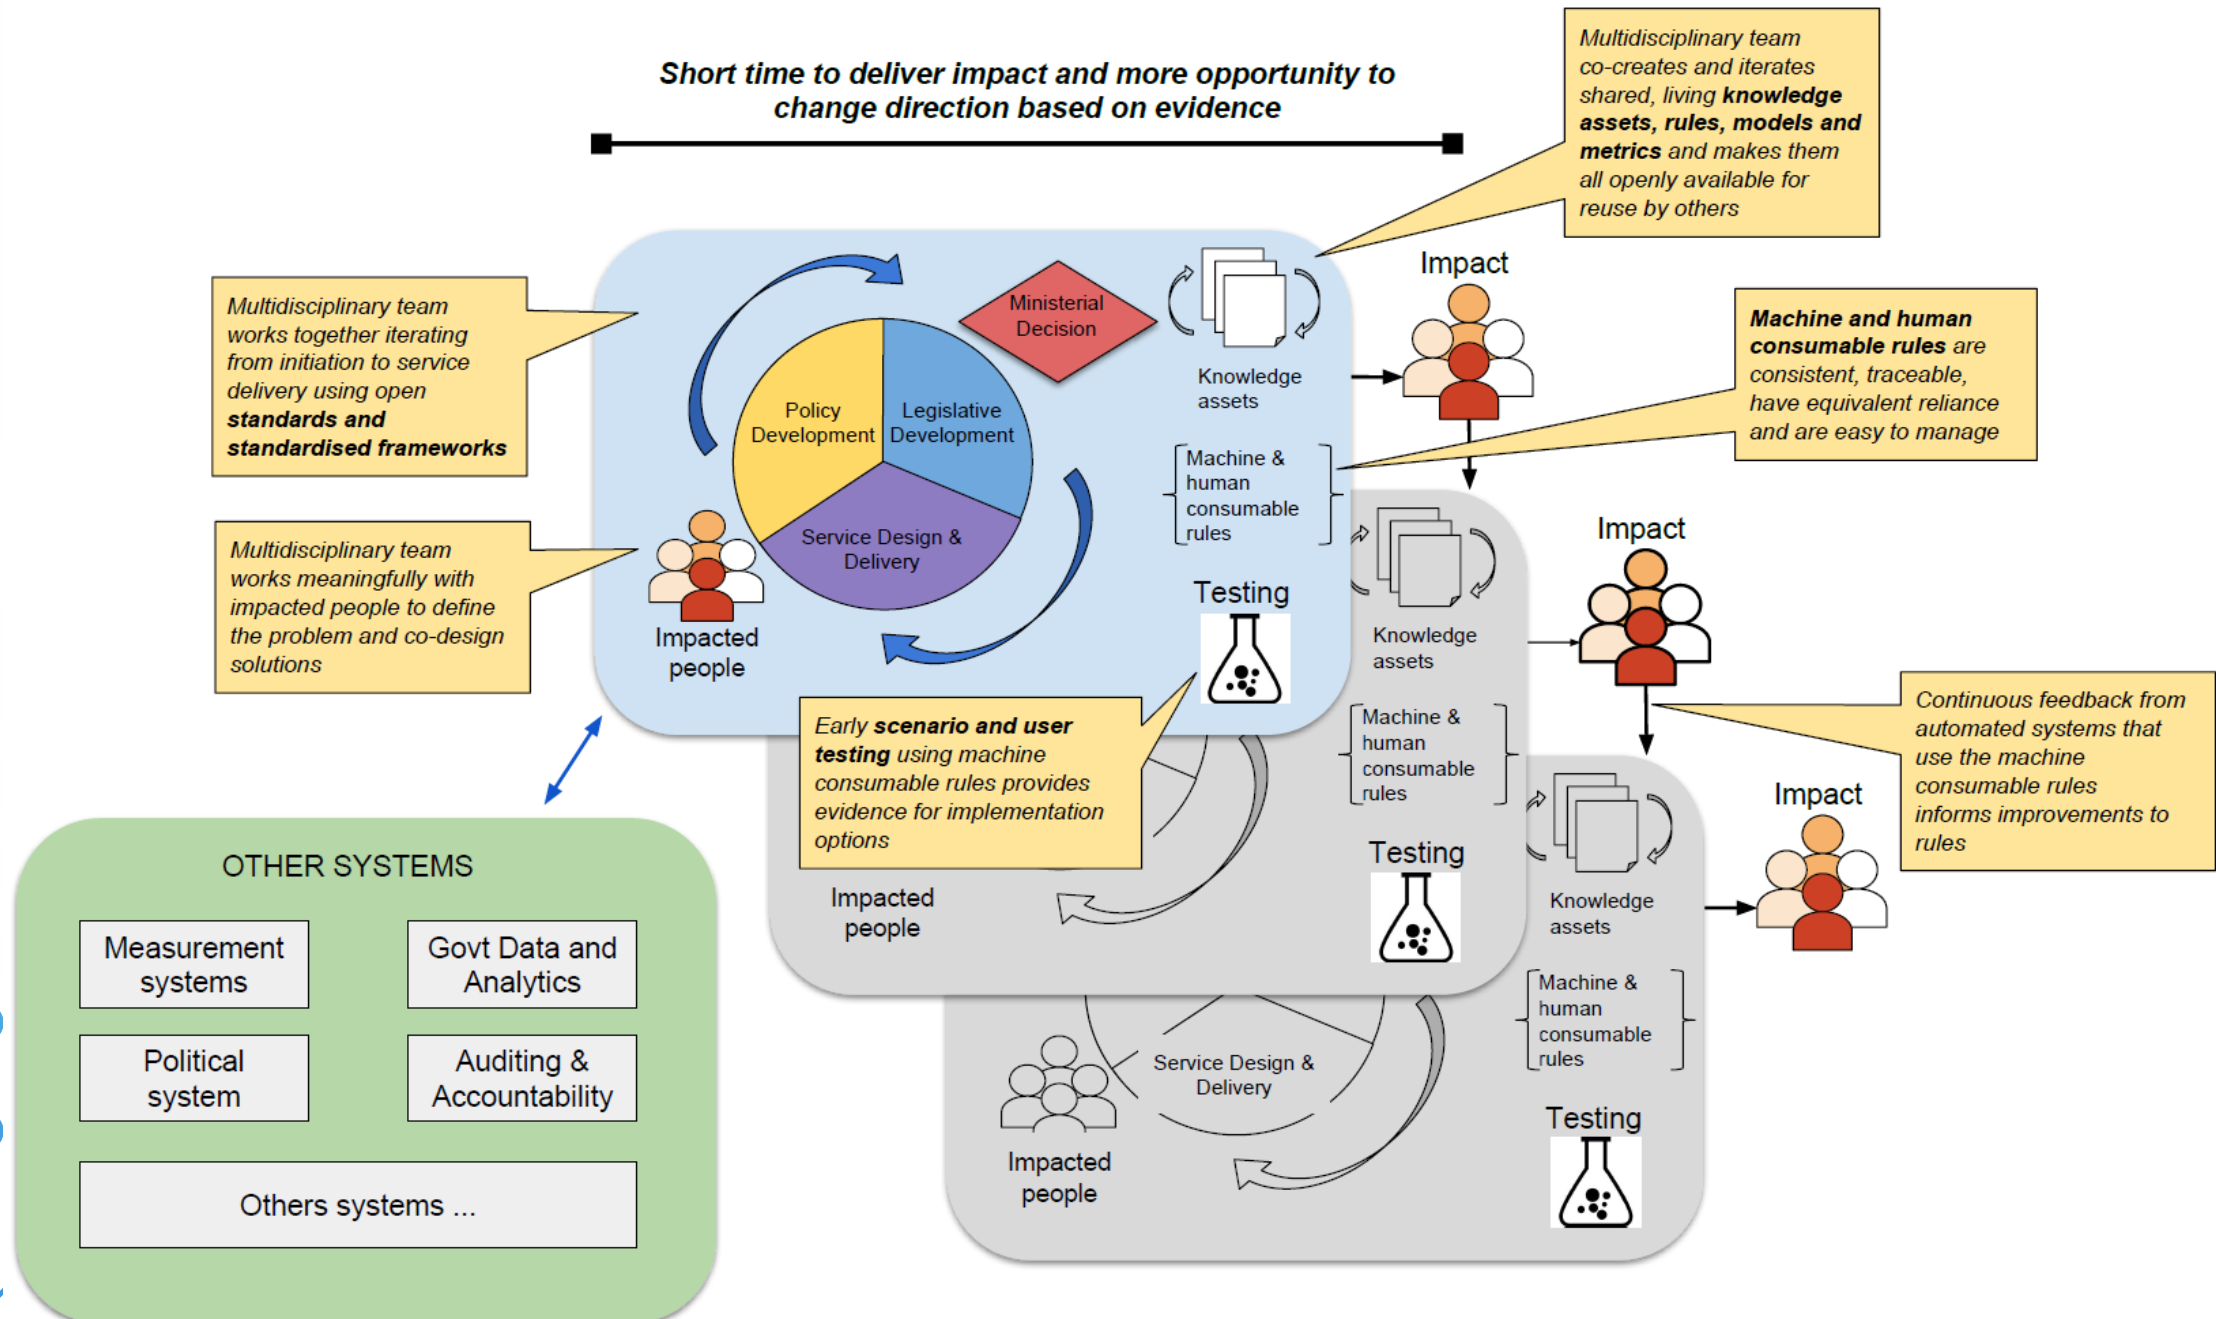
Short time to deliver impact and more opportunity to change direction based on evidence

Multidisciplinary team co-creates and iterates shared, living **knowledge assets, rules, models and metrics** and makes them all openly available for reuse by others

Multidisciplinary team works together iterating from initiation to service delivery using open **standards and standardised frameworks**

Policy Development

Legislative Development

Service Design & Delivery

Ministerial Decision

Knowledge assets

Impact

**Machine and human consumable rules** are consistent, traceable, have equivalent reliance and are easy to manage

Machine & human consumable rules

Multidisciplinary team works meaningfully with impacted people to define the problem and co-design solutions

Impacted people

Testing

Knowledge assets

Impact

Machine & human consumable rules

Early **scenario and user testing** using machine consumable rules provides evidence for implementation options

Continuous feedback from automated systems that use the machine consumable rules informs improvements to rules

Testing

Impacted people

Knowledge assets

Impact

Machine & human consumable rules

Service Design & Delivery

Impacted people

Testing

OTHER SYSTEMS

Measurement systems

Govt Data and Analytics

Political system

Auditing & Accountability

Others systems ...